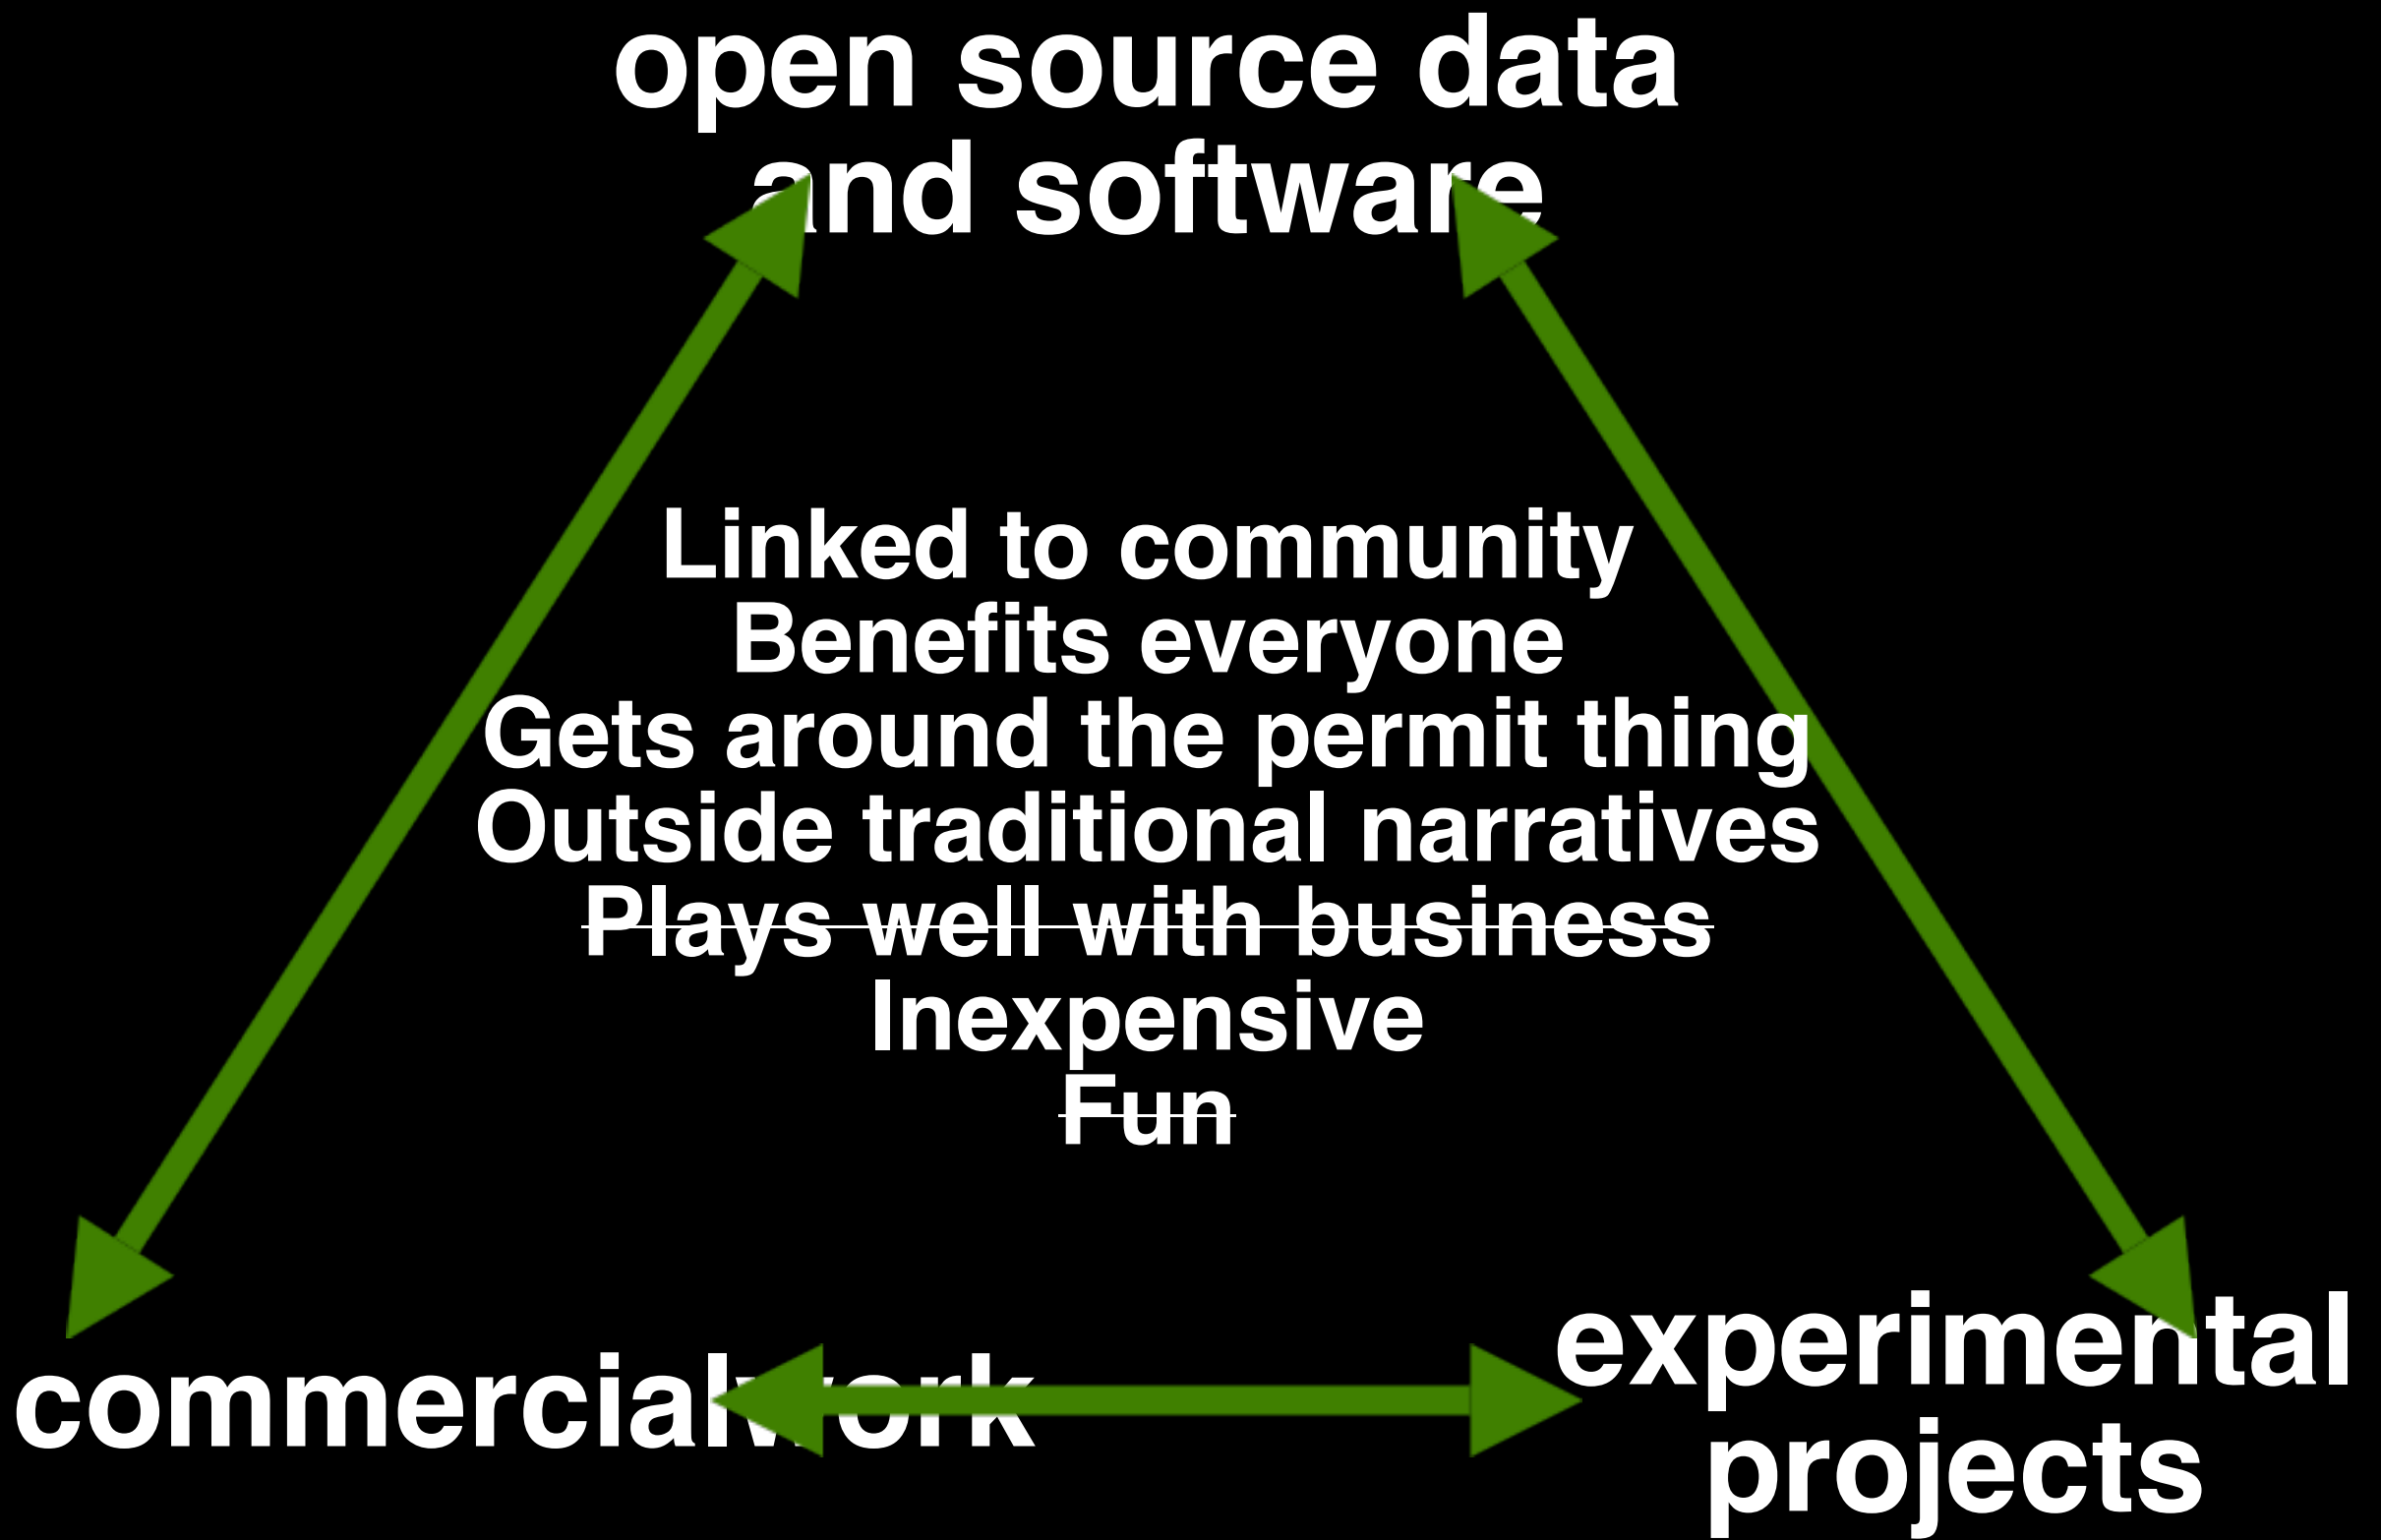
open source data and software

Linked to community
Benefits everyone
Gets around the permit thing
Outside traditional narratives
~~Plays well with business~~
Inexpensive
~~Fun~~

commercial work

experimental projects